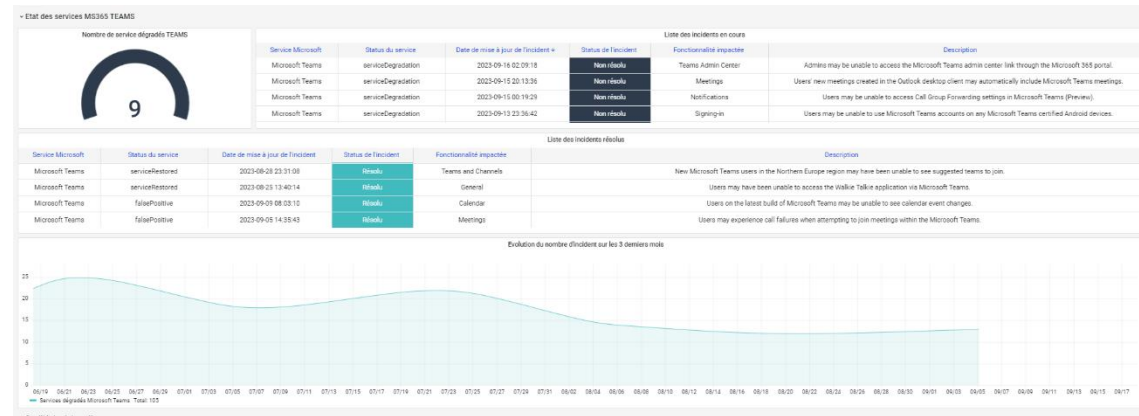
Etat des services MS365 TEAMS

Nombre de service dégradés TEAMS

9

Liste des incidents en cours

| Service Microsoft | Status du service | Date de mise à jour de l'incident | Status de l'incident | Fonctionnalité impactée | Description |
|---|---|---|---|---|---|
| Microsoft Teams | serviceDegradation | 2023-09-16 02:09:18 | Non résolu | Teams Admin Center | Admins may be unable to access the Microsoft Teams admin center link through the Microsoft 365 portal. |
| Microsoft Teams | serviceDegradation | 2023-09-15 20:13:36 | Non résolu | Meetings | Users' new meetings created in the Outlook desktop client may automatically include Microsoft Teams meetings. |
| Microsoft Teams | serviceDegradation | 2023-09-15 00:19:29 | Non résolu | Notifications | Users may be unable to access Call Group Forwarding settings in Microsoft Teams (Preview). |
| Microsoft Teams | serviceDegradation | 2023-09-13 23:36:42 | Non résolu | Signing-in | Users may be unable to use Microsoft Teams accounts on any Microsoft Teams certified Android devices. |

Liste des incidents résolus

| Service Microsoft | Status du service | Date de mise à jour de l'incident | Status de l'incident | Fonctionnalité impactée | Description |
|---|---|---|---|---|---|
| Microsoft Teams | serviceRestored | 2023-08-28 23:31:08 | Résolu | Teams and Channels | New Microsoft Teams users in the Northern Europe region may have been unable to see suggested teams to join. |
| Microsoft Teams | serviceRestored | 2023-08-23 13:40:14 | Résolu | General | Users may have been unable to access the Walkie Talkie application via Microsoft Teams. |
| Microsoft Teams | falsePositive | 2023-09-09 08:03:10 | Résolu | Calendar | Users on the latest build of Microsoft Teams may be unable to see calendar event changes. |
| Microsoft Teams | falsePositive | 2023-09-05 14:35:43 | Résolu | Meetings | Users may experience call failures when attempting to join meetings within the Microsoft Teams. |

Evolution du nombre d'incident sur les 3 derniers mois

25
20
15
10
5
0

06/19 06/21 06/23 06/25 06/27 06/29 07/01 07/03 07/05 07/07 07/09 07/11 07/13 07/15 07/17 07/19 07/21 07/23 07/25 07/27 07/29 07/31 08/02 08/04 08/06 08/08 08/10 08/12 08/14 08/16 08/18 08/20 08/22 08/24 08/26 08/28 08/30 09/01 09/03 09/05 09/07 09/09 09/11 09/13 09/15 09/17

Services dégradés Microsoft Teams Total: 105